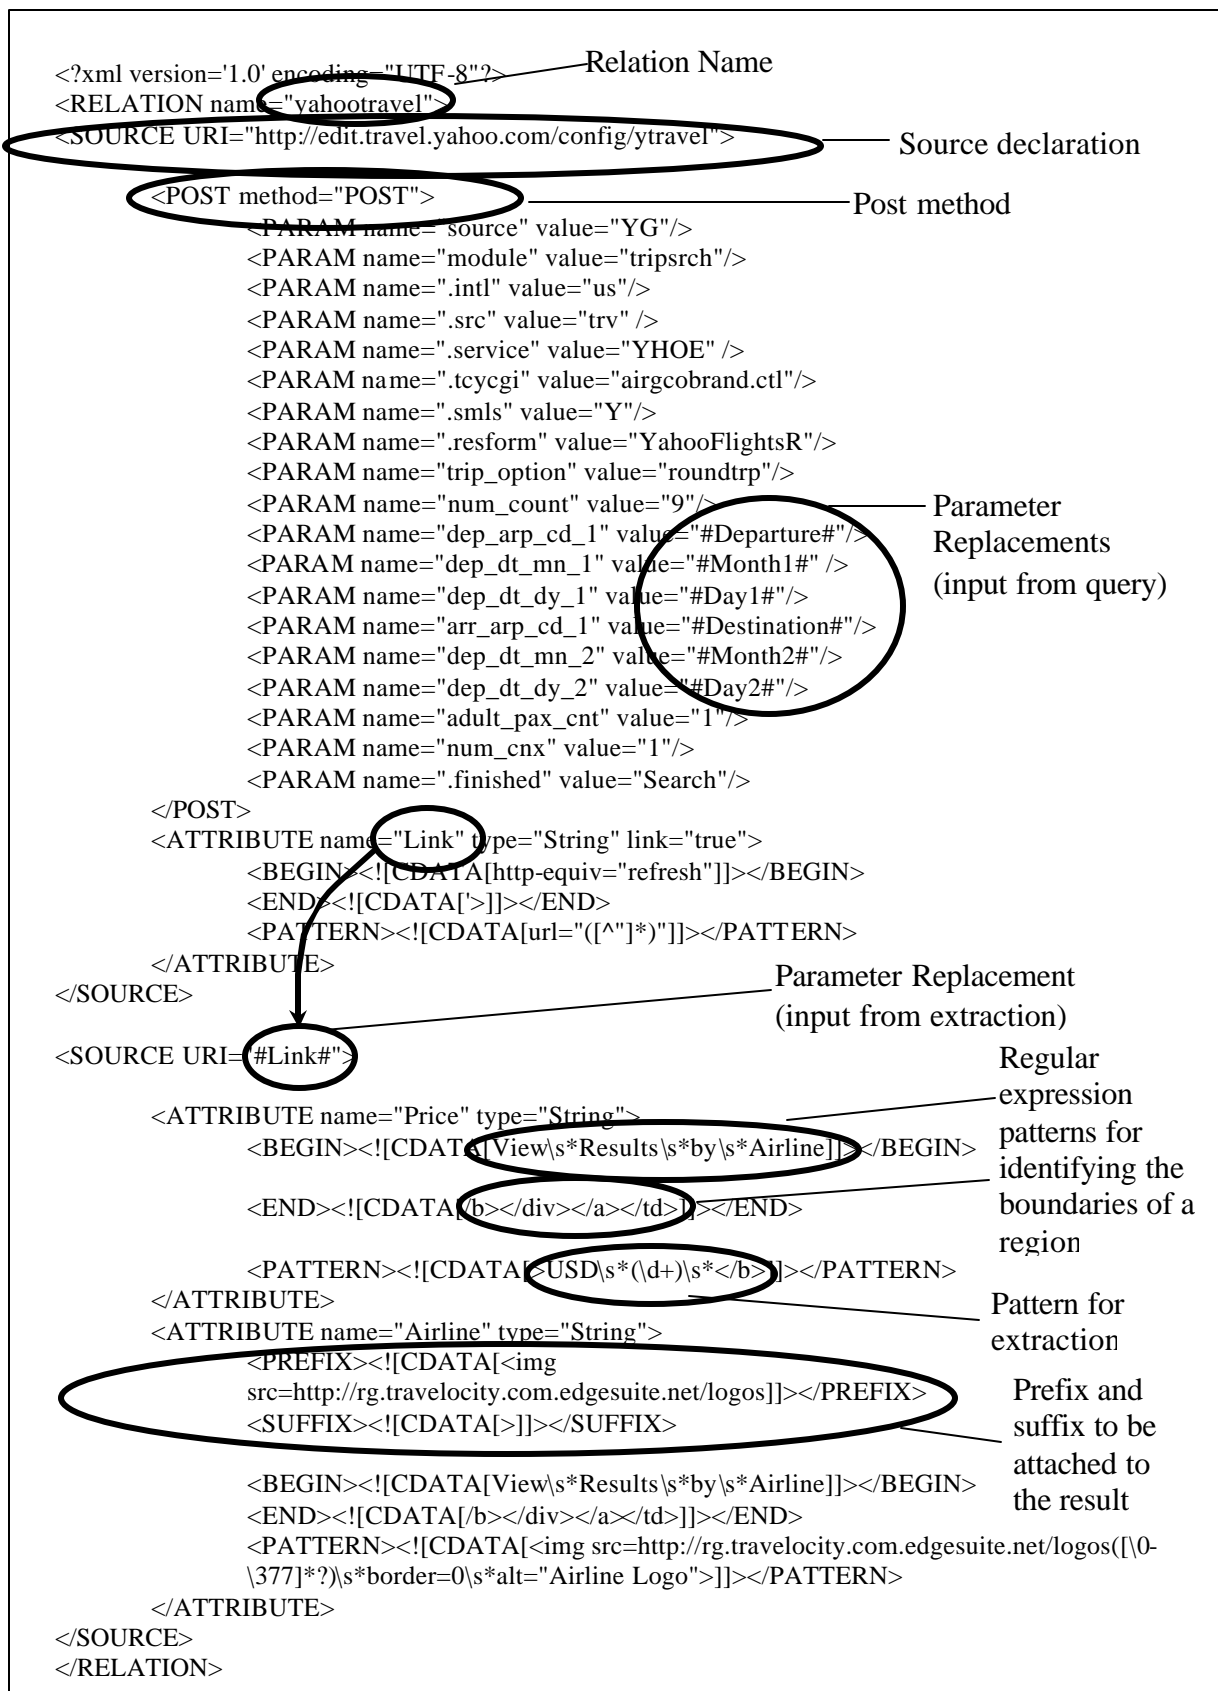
<?xml version='1.0' encoding="UTF-8"?>
Relation Name
<RELATION name="yahootravel">
<SOURCE URI="http://edit.travel.yahoo.com/config/ytravel">
Source declaration
<POST method="POST">
Post method
<PARAM name="source" value="YG"/>
<PARAM name="module" value="tripsrch"/>
<PARAM name=".intl" value="us"/>
<PARAM name=".src" value="trv" />
<PARAM name=".service" value="YHOE" />
<PARAM name=".tcycgi" value="airgcobrand.ctl"/>
<PARAM name=".smls" value="Y"/>
<PARAM name=".resform" value="YahooFlightsR"/>
<PARAM name="trip_option" value="roundtrp"/>
<PARAM name="num_count" value="9"/>
<PARAM name="dep_arp_cd_1" value="#Departure#"/>
<PARAM name="dep_dt_mn_1" value="#Month1#" />
<PARAM name="dep_dt_dy_1" value="#Day1#"/>
<PARAM name="arr_arp_cd_1" value="#Destination#"/>
<PARAM name="dep_dt_mn_2" value="#Month2#"/>
<PARAM name="dep_dt_dy_2" value="#Day2#"/>
<PARAM name="adult_pax_cnt" value="1"/>
<PARAM name="num_cnx" value="1"/>
<PARAM name=".finished" value="Search"/>
Parameter Replacements (input from query)
</POST>
<ATTRIBUTE name="Link" type="String" link="true">
<BEGIN><![CDATA[http-equiv="refresh"]]></BEGIN>
<END><![CDATA['>]]></END>
<PATTERN><![CDATA[url="([^"]*)"]]></PATTERN>
</ATTRIBUTE>
</SOURCE>
Parameter Replacement (input from extraction)
<SOURCE URI="#Link#">
<ATTRIBUTE name="Price" type="String">
<BEGIN><![CDATA[View\s*Results\s*by\s*Airline]]></BEGIN>
<END><![CDATA[/b></div></a></td>]]></END>
<PATTERN><![CDATA[>USD\s*(\d+)\s*</b>]]></PATTERN>
Regular expression patterns for identifying the boundaries of a region
Pattern for extraction
</ATTRIBUTE>
<ATTRIBUTE name="Airline" type="String">
<PREFIX><![CDATA[<img src=http://rg.travelocity.com.edgesuite.net/logos]]></PREFIX>
<SUFFIX><![CDATA[>]]></SUFFIX>
Prefix and suffix to be attached to the result
<BEGIN><![CDATA[View\s*Results\s*by\s*Airline]]></BEGIN>
<END><![CDATA[/b></div></a></td>]]></END>
<PATTERN><![CDATA[<img src=http://rg.travelocity.com.edgesuite.net/logos([\0-\377]*?)\s*border=0\s*alt="Airline Logo">]]></PATTERN>
</ATTRIBUTE>
</SOURCE>
</RELATION>